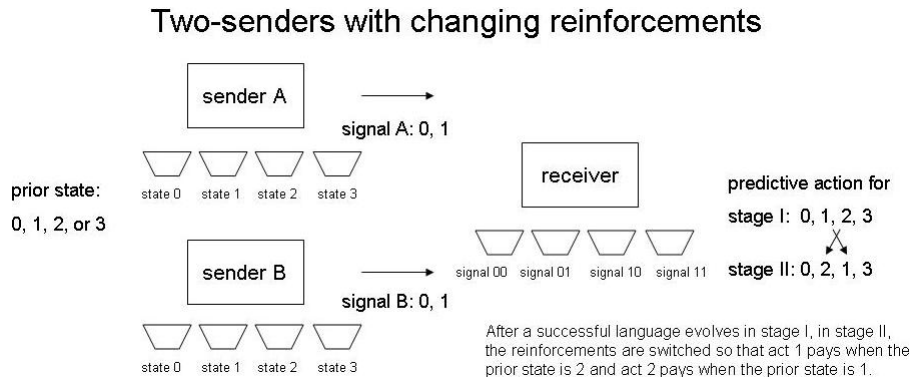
Two-senders with changing reinforcements

sender A

signal A: 0, 1

state 0 state 1 state 2 state 3

prior state:

0, 1, 2, or 3

receiver

predictive action for

stage I: 0, 1, 2, 3

stage II: 0, 2, 1, 3

sender B

signal B: 0, 1

signal 00 signal 01 signal 10 signal 11

state 0 state 1 state 2 state 3

After a successful language evolves in stage I, in stage II, the reinforcements are switched so that act 1 pays when the prior state is 2 and act 2 pays when the prior state is 1.